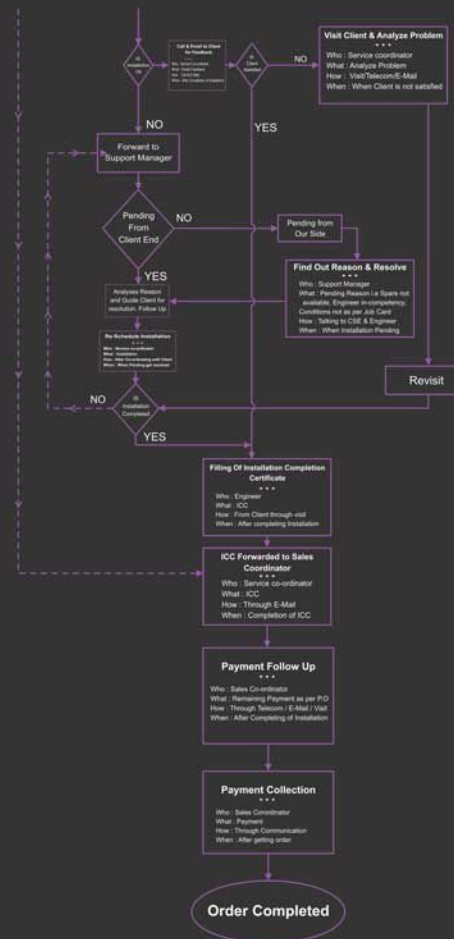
Is Installation OK

Call & Email to Client for Feedback

Who : Sales Co-ordinator
What : Client Feedback
How : Call & E-Mail
When : After Completion of Installation

Is Client Satisfied

NO

Visit Client & Analyze Problem
• • •
Who : Service coordinator
What : Analyze Problem
How : Visit/Telecom/E-Mail
When : When Client is not satisfied

NO

YES

Forward to Support Manager

Pending From Client End

NO

Pending from Our Side

Find Out Reason & Resolve
• • •
Who : Support Manager
What : Pending Reason i.e Spare not available, Engineer in-competency, Conditions not as per Job Card
How : Talking to CSE & Engineer
When : When Installation Pending

YES

Analyses Reason and Guide Client for resolution. Follow Up

Re-Schedule Installation
• • •
Who : Service co-ordinator
What : Installation
How : After Co-ordinating with Client
When : When Pending get resolved

Revisit

NO

Is Installation Completed

YES

Filling Of Installation Completion Certificate
• • •
Who : Engineer
What : ICC
How : From Client through visit
When : After completing Installation

ICC Forwarded to Sales Coordinator
• • •
Who : Service co-ordinator
What : ICC
How : Through E-Mail
When : Completion of ICC

Payment Follow Up
• • •
Who : Sales Co-ordinator
What : Remaining Payment as per P.O
How : Through Telecom / E-Mail / Visit
When : After Completing of Installation

Payment Collection
• • •
Who : Sales Coordinator
What : Payment
How : Through Communication
When : After getting order

Order Completed